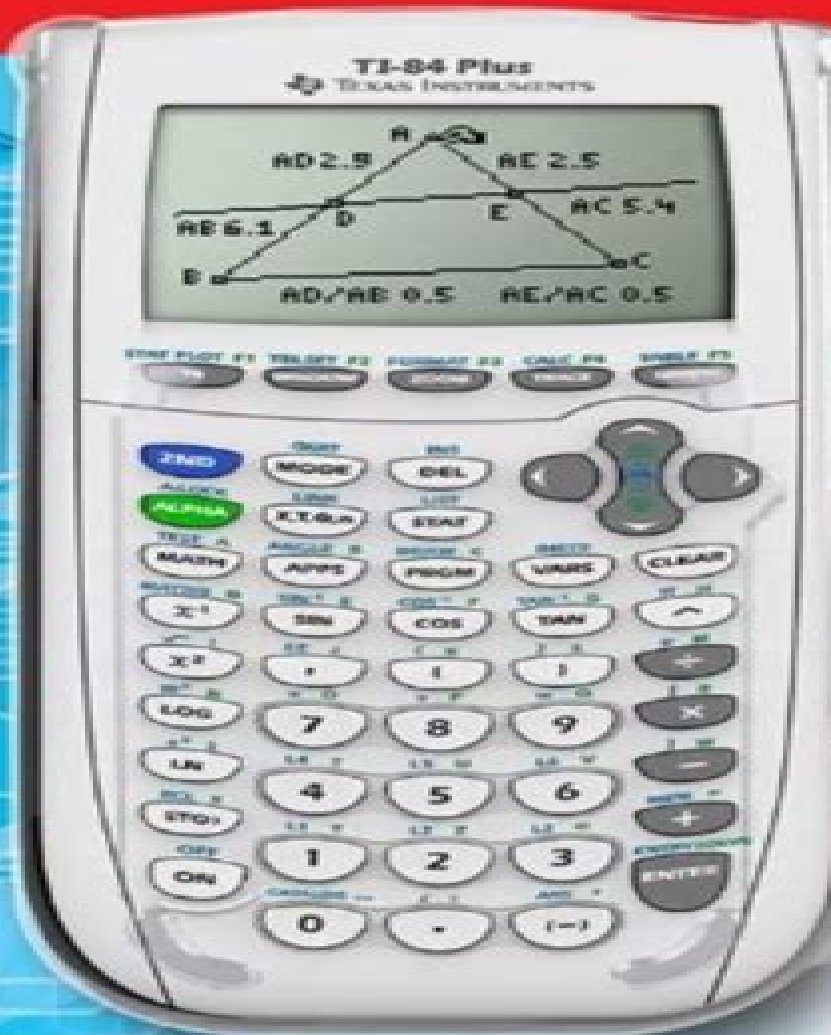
TI-84 Plus
TEXAS INSTRUMENTS

A
AD 2.5
AE 2.5
AB 6.1
D
E
AC 5.4
B
C
AD/AB 0.5
AE/AC 0.5

STAT PLOT F1
TBLSET F2
FORMAT F3
CALC F4
TABLE F5

QUIT
INS
2ND
MODE
DEL
A-LOCK
LINK
LIST
ALPHA
X,T,θ,n
STAT
TEST A
ANGLE B
DRAW C
DISTR
MATH
APPS
PRGM
VARS
CLEAR
MATRIX
$x^{-1}$
SIN
COS
TAN
^
$x^2$
,
(
)
÷
LOG
7
8
9
×
LN
4
5
6
−
RCL
STO▸
+
OFF
1
2
3
ENTER
ON
0
.
(−)